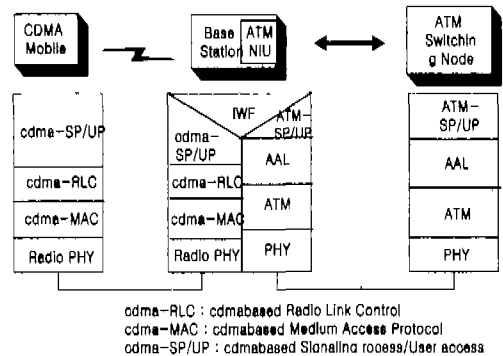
CDMA Mobile

Base Station

ATM NIU

ATM Switchin g Node

cdma-SP/UP

cdma-RLC

cdma-MAC

Radio PHY

IWF

cdma-SP/UP

cdma-RLC

cdma-MAC

Radio PHY

ATM-SP/UP

AAL

ATM

PHY

ATM-SP/UP

AAL

ATM

PHY

cdma-RLC : cdmabased Radio Link Control
cdma-MAC : cdmabased Medium Access Protocol
cdma-SP/UP : cdmabased Signaling rocess/User access